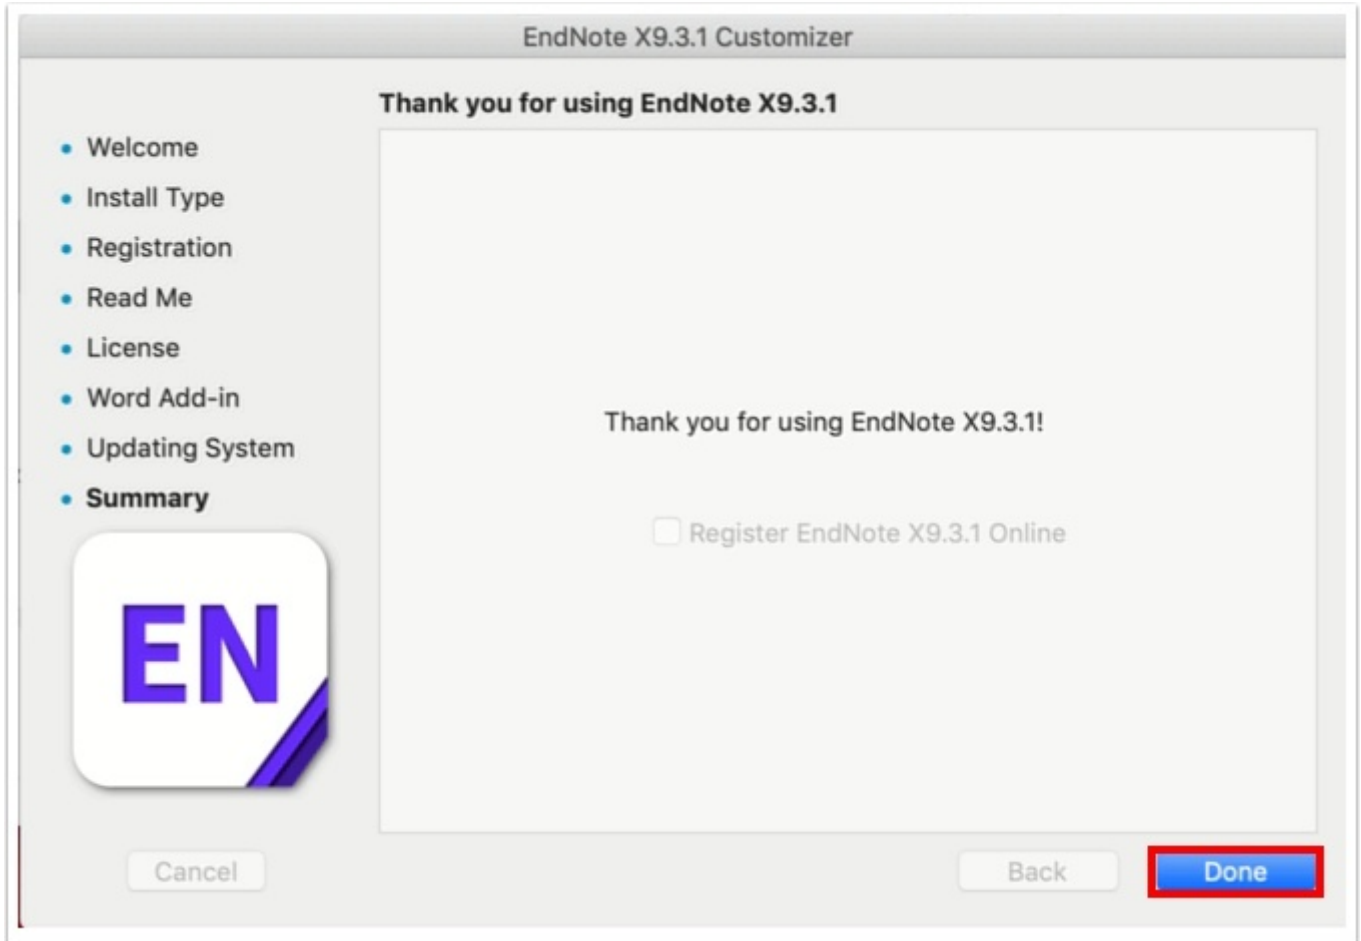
EndNote X9.3.1 Customizer

Thank you for using EndNote X9.3.1

• Welcome
• Install Type
• Registration
• Read Me
• License
• Word Add-in
• Updating System
• Summary

EN

Thank you for using EndNote X9.3.1!

Register EndNote X9.3.1 Online

Cancel

Back

Done